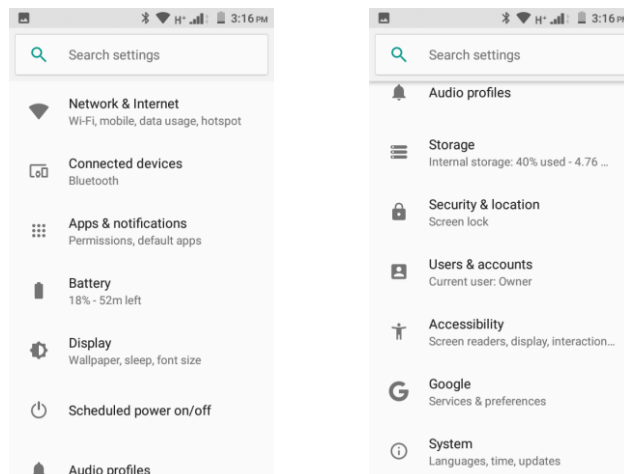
H+ 3:16 PM

Search settings

Network & Internet
Wi-Fi, mobile, data usage, hotspot

Connected devices
Bluetooth

Apps & notifications
Permissions, default apps

Battery
18% - 52m left

Display
Wallpaper, sleep, font size

Scheduled power on/off

Audio profiles

H+ 3:16 PM

Search settings

Audio profiles

Storage
Internal storage: 40% used - 4.76 ...

Security & location
Screen lock

Users & accounts
Current user: Owner

Accessibility
Screen readers, display, interaction...

Google
Services & preferences

System
Languages, time, updates